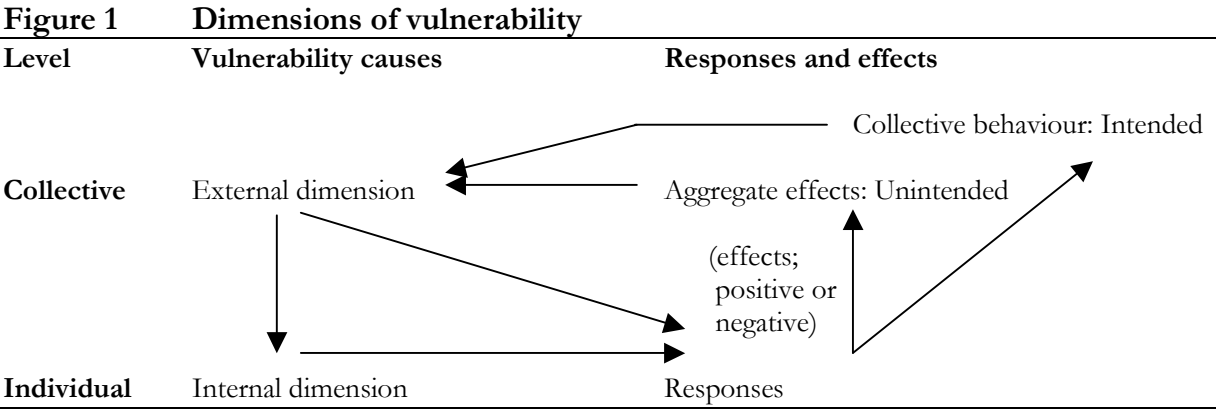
**Figure 1 Dimensions of vulnerability**

| Level | Vulnerability causes | Responses and effects |
|---|---|---|
| | | Collective behaviour: Intended |
| Collective | External dimension | Aggregate effects: Unintended |
| | | (effects; positive or negative) |
| Individual | Internal dimension | Responses |